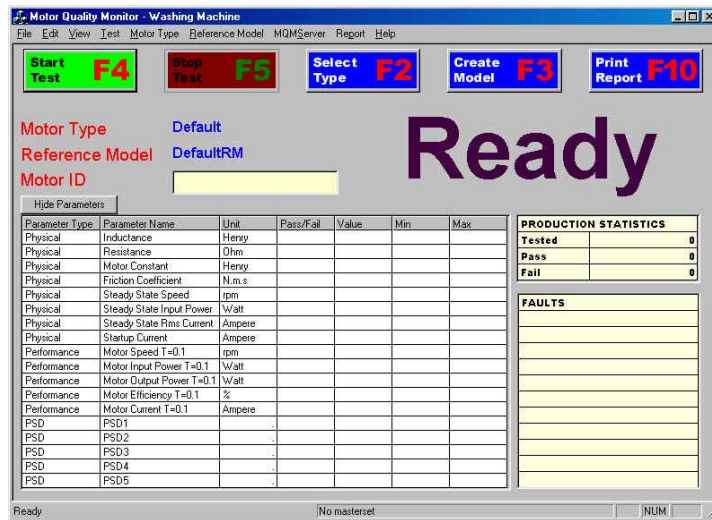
Motor Quality Monitor - Washing Machine

File Edit View Test Motor Type Reference Model MQMServer Report Help

Start Test F4

Stop Test F5

Select Type F2

Create Model F3

Print Report F10

Motor Type Default

Reference Model DefaultRM

Motor ID

Ready

Hide Parameters

| Parameter Type | Parameter Name | Unit | Pass/Fail | Value | Min | Max |
|---|---|---|---|---|---|---|
| Physical | Inductance | Henry | | | | |
| Physical | Resistance | Ohm | | | | |
| Physical | Motor Constant | Henry | | | | |
| Physical | Friction Coefficient | N.m.s | | | | |
| Physical | Steady State Speed | rpm | | | | |
| Physical | Steady State Input Power | Watt | | | | |
| Physical | Steady State Rms Current | Ampere | | | | |
| Physical | Startup Current | Ampere | | | | |
| Performance | Motor Speed T=0.1 | rpm | | | | |
| Performance | Motor Input Power T=0.1 | Watt | | | | |
| Performance | Motor Output Power T=0.1 | Watt | | | | |
| Performance | Motor Efficiency T=0.1 | % | | | | |
| Performance | Motor Current T=0.1 | Ampere | | | | |
| PSD | PSD1 | | | | | |
| PSD | PSD2 | | | | | |
| PSD | PSD3 | | | | | |
| PSD | PSD4 | | | | | |
| PSD | PSD5 | | | | | |

PRODUCTION STATISTICS

| | |
|---|---|
| Tested | 0 |
| Pass | 0 |
| Fail | 0 |

FAULTS

Ready No masterset NUM